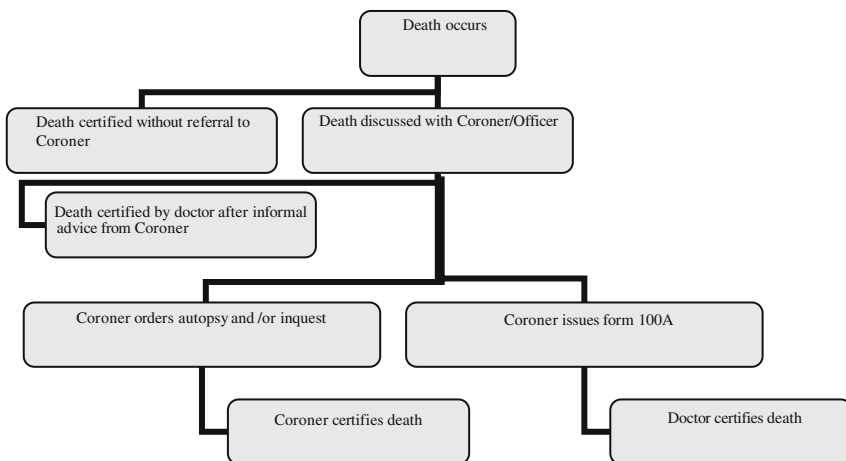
Death occurs

Death certified without referral to Coroner

Death discussed with Coroner/Officer

Death certified by doctor after informal advice from Coroner

Coroner orders autopsy and /or inquest

Coroner issues form 100A

Coroner certifies death

Doctor certifies death